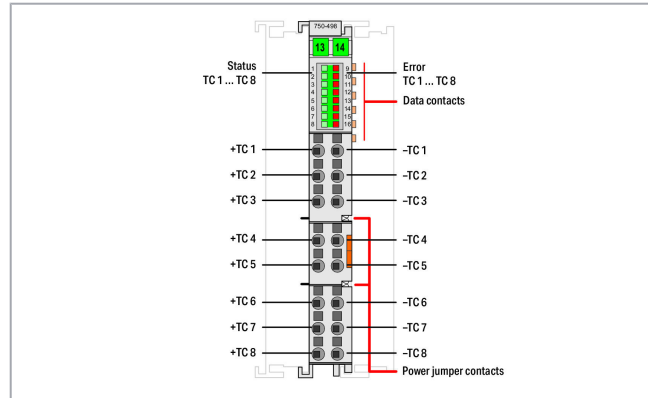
750-498

13 14

Status
TC 1 ... TC 8

Error
TC 1 ... TC 8

Data contacts

1 2 3 4 5 6 7 8
9 10 11 12 13 14 15 16

+TC 1
+TC 2
+TC 3
+TC 4
+TC 5
+TC 6
+TC 7
+TC 8

–TC 1
–TC 2
–TC 3
–TC 4
–TC 5
–TC 6
–TC 7
–TC 8

Power jumper contacts